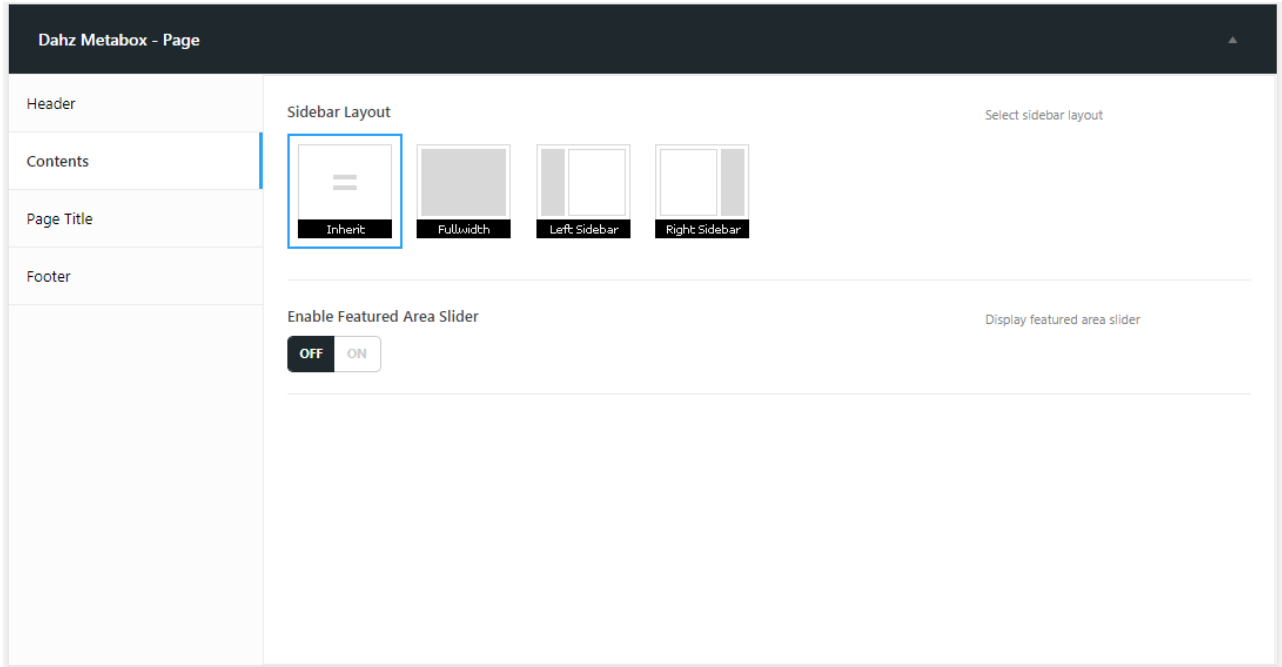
Dahz Metabox - Page

Header

Contents

Page Title

Footer

Sidebar Layout

Select sidebar layout

Inherit

Fullwidth

Left Sidebar

Right Sidebar

Enable Featured Area Slider

Display featured area slider

OFF ON